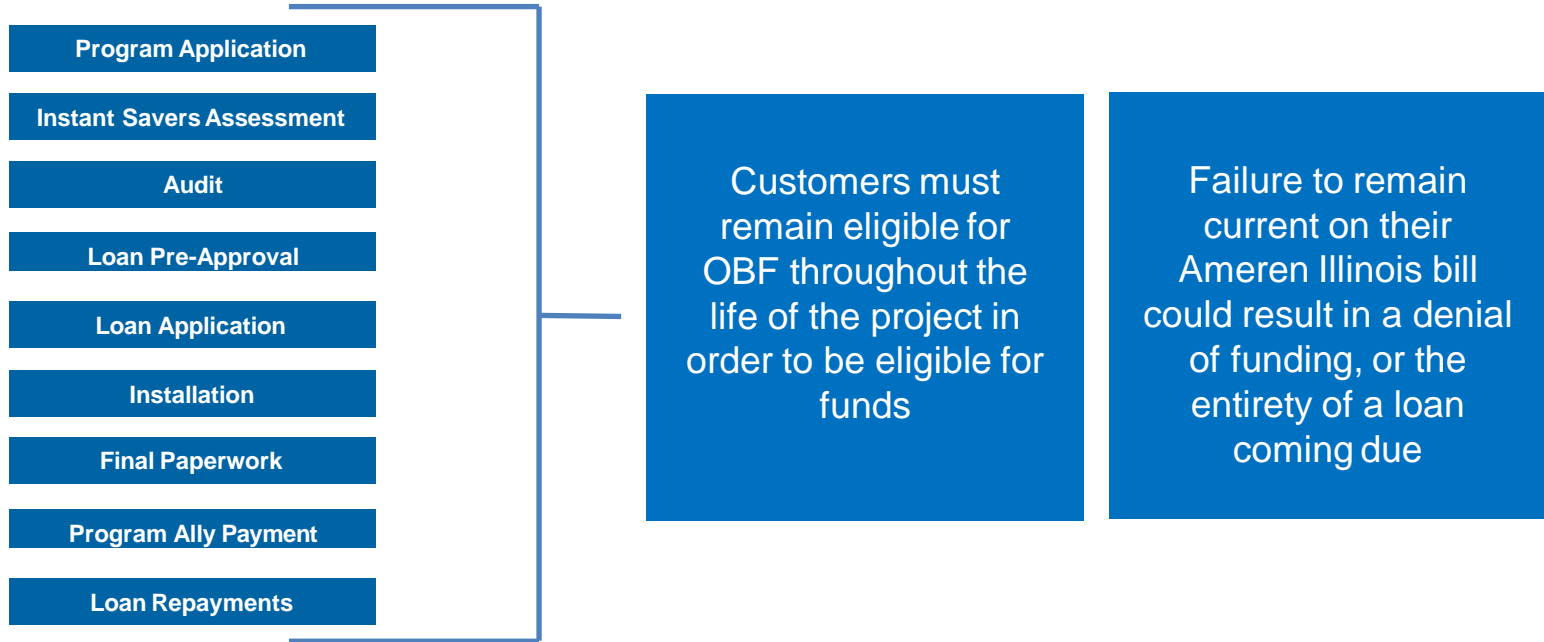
Program Application

Instant Savers Assessment

Audit

Loan Pre-Approval

Loan Application

Installation

Final Paperwork

Program Ally Payment

Loan Repayments

Customers must remain eligible for OBF throughout the life of the project in order to be eligible for funds

Failure to remain current on their Ameren Illinois bill could result in a denial of funding, or the entirety of a loan coming due